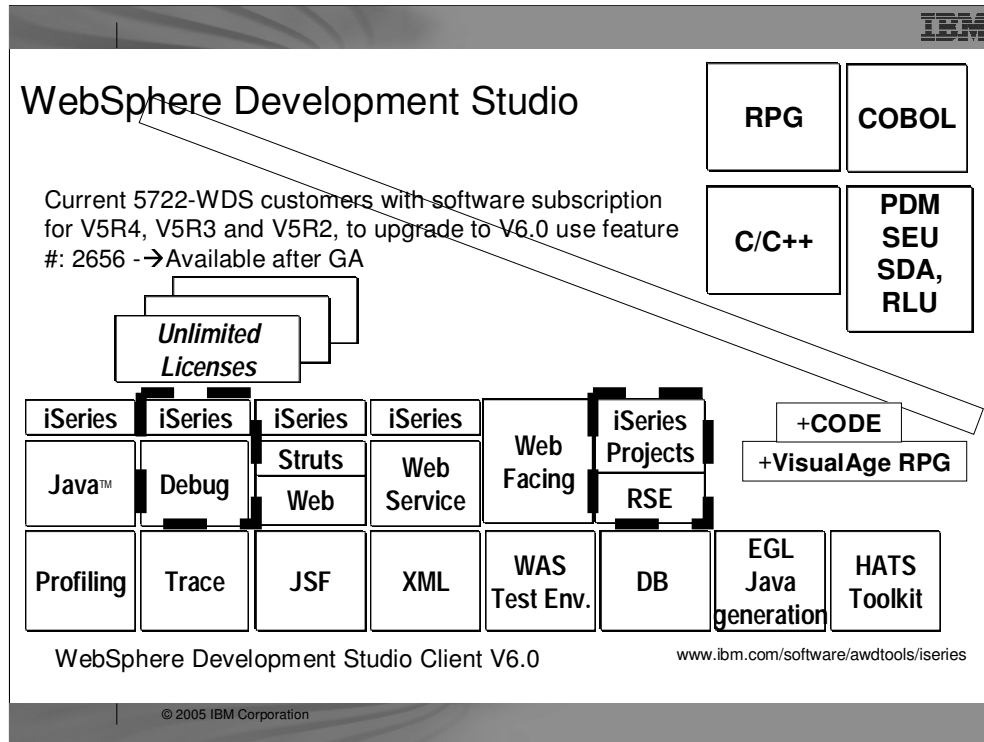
IBM

WebSphere Development Studio

RPG

COBOL

Current 5722-WDS customers with software subscription for V5R4, V5R3 and V5R2, to upgrade to V6.0 use feature #: 2656 -→Available after GA

C/C++

PDM
SEU
SDA,
RLU

Unlimited Licenses

iSeries

iSeries

iSeries

iSeries

Web Facing

iSeries Projects

Java™

Debug

Struts

Web

Web Service

RSE

+CODE

+VisualAge RPG

Profiling

Trace

JSF

XML

WAS Test Env.

DB

EGL Java generation

HATS Toolkit

WebSphere Development Studio Client V6.0

www.ibm.com/software/awdtools/iseries

© 2005 IBM Corporation